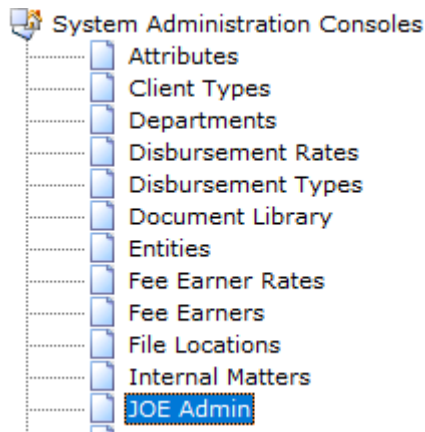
System Administration Consoles
Attributes
Client Types
Departments
Disbursement Rates
Disbursement Types
Document Library
Entities
Fee Earner Rates
Fee Earners
File Locations
Internal Matters
JOE Admin